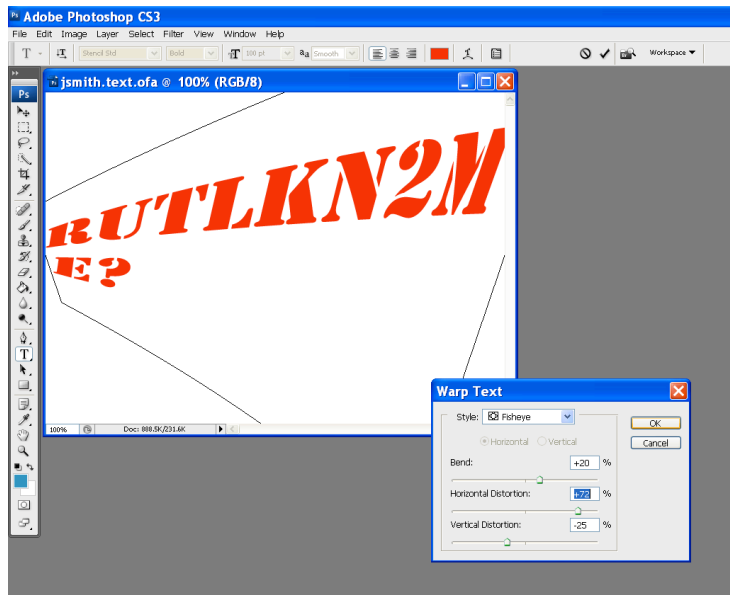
Adobe Photoshop CS3

File Edit Image Layer Select Filter View Window Help

Stencil Std Bold 100 pt aa Smooth Workspace ▾

jsmith.text.ofa @ 100% (RGB/8)

RUTLKN2M E?

100% Doc: 888.5K/231.6K

Warp Text

Style: Fisheye

Horizontal Vertical

Bend: +20 %

Horizontal Distortion: +72 %

Vertical Distortion: -25 %

OK

Cancel